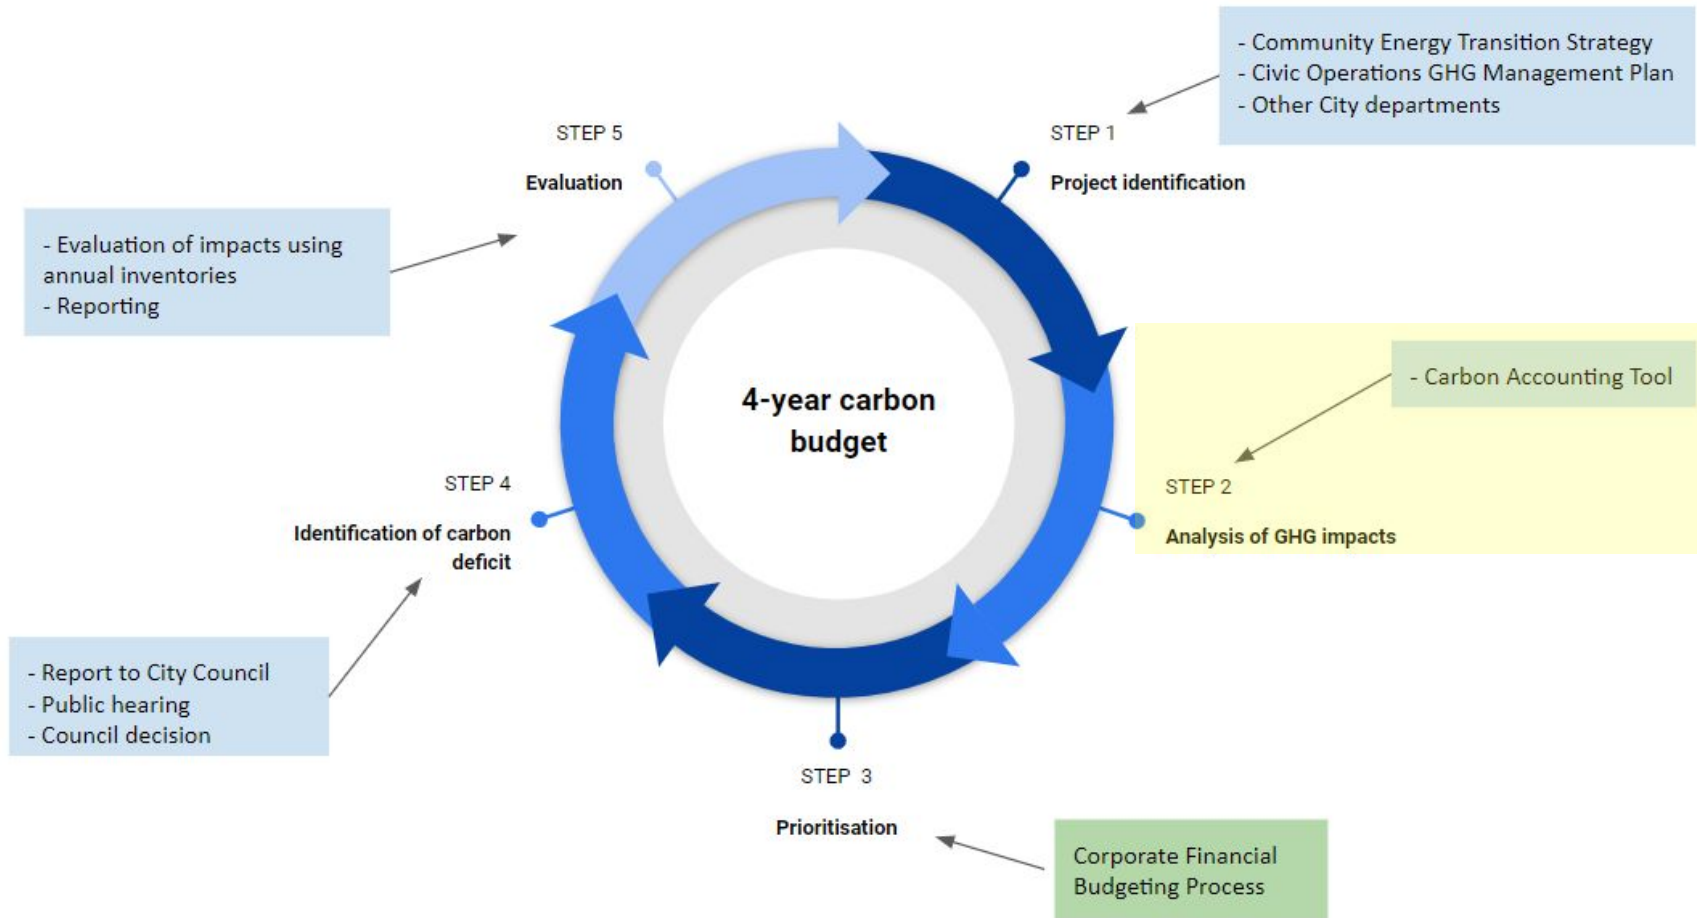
- Community Energy Transition Strategy
- Civic Operations GHG Management Plan
- Other City departments

STEP 5

Evaluation

STEP 1

Project identification

- Evaluation of impacts using annual inventories
- Reporting

4-year carbon budget

- Carbon Accounting Tool

STEP 2

Analysis of GHG impacts

STEP 4

Identification of carbon deficit

- Report to City Council
- Public hearing
- Council decision

STEP 3

Prioritisation

Corporate Financial Budgeting Process